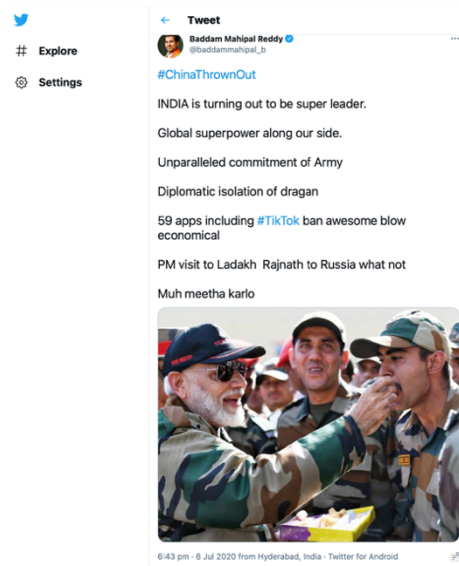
# Explore

Settings

Tweet

Baddam Mahipal Reddy
@baddammahipal_b

#ChinaThrownOut

INDIA is turning out to be super leader.

Global superpower along our side.

Unparalleled commitment of Army

Diplomatic isolation of dragan

59 apps including #TikTok ban awesome blow economical

PM visit to Ladakh Rajnath to Russia what not

Muh meetha karlo

6:43 pm · 6 Jul 2020 from Hyderabad, India · Twitter for Android